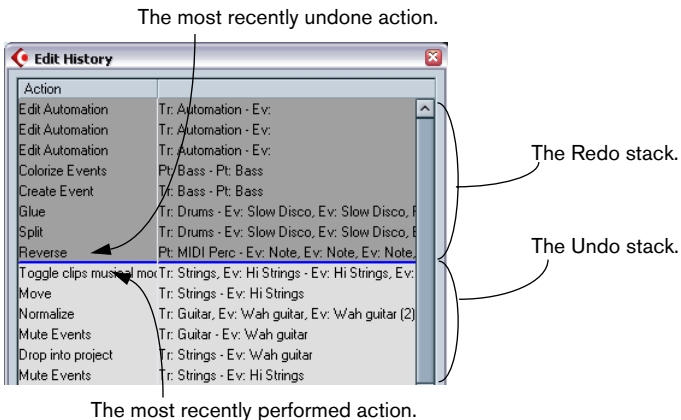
The most recently undone action.

Edit History

Action

| | |
|---|---|
| Edit Automation | Tr: Automation - Ev: |
| Edit Automation | Tr: Automation - Ev: |
| Edit Automation | Tr: Automation - Ev: |
| Colorize Events | Pt: Bass - Pt: Bass |
| Create Event | Tr: Bass - Pt: Bass |
| Glue | Tr: Drums - Ev: Slow Disco, Ev: Slow Disco, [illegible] |
| Split | Tr: Drums - Ev: Slow Disco, Ev: Slow Disco, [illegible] |
| Reverse | Pt: MIDI Perc - Ev: Note, Ev: Note, Ev: Note, |
| Toggle clips musical mo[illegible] | Tr: Strings, Ev: Hi Strings - Ev: Hi Strings, Ev: |
| Move | Tr: Strings - Ev: Hi Strings |
| Normalize | Tr: Guitar, Ev: Wah guitar, Ev: Wah guitar (2) |
| Mute Events | Tr: Guitar - Ev: Wah guitar |
| Drop into project | Tr: Strings - Ev: Wah guitar |
| Mute Events | Tr: Strings - Ev: Hi Strings |

The Redo stack.

The Undo stack.

The most recently performed action.